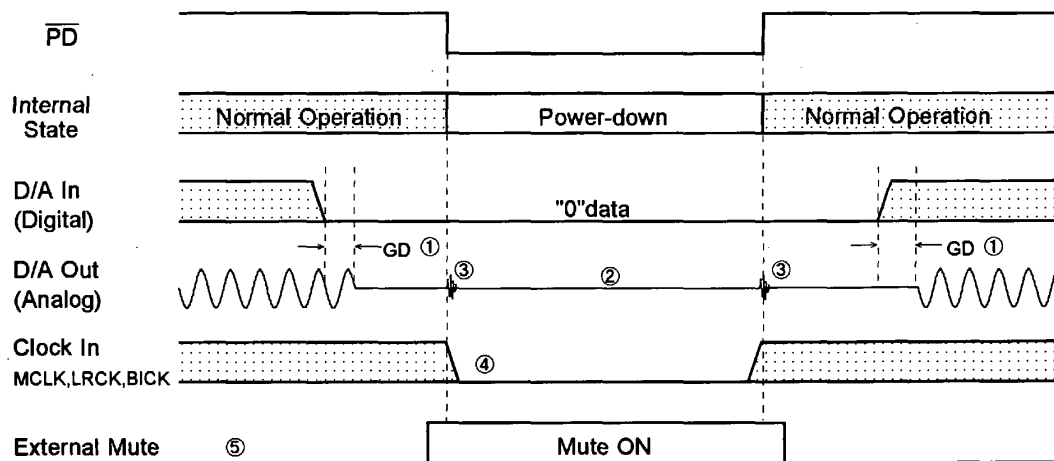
$\overline{PD}$

Internal State

Normal Operation

Power-down

Normal Operation

D/A In (Digital)

"0"data

GD ①

GD ①

D/A Out (Analog)

③

②

③

Clock In MCLK,LRCK,BICK

④

External Mute

⑤

Mute ON